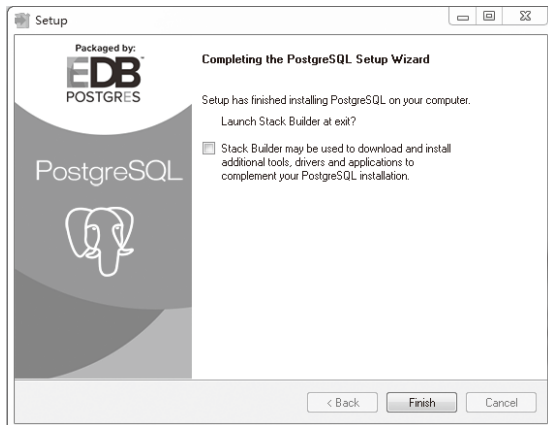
Setup

Packaged by:
EDB
POSTGRES

PostgreSQL

Completing the PostgreSQL Setup Wizard

Setup has finished installing PostgreSQL on your computer.

Launch Stack Builder at exit?

Stack Builder may be used to download and install additional tools, drivers and applications to complement your PostgreSQL installation.

< Back
Finish
Cancel